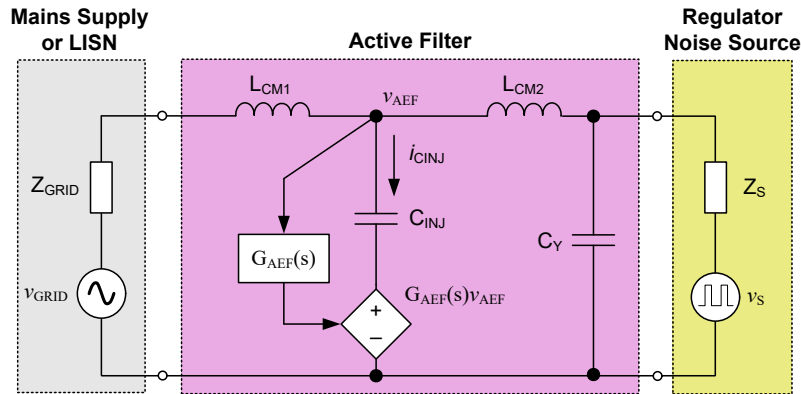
Mains Supply or LISN

Active Filter

Regulator Noise Source

$L_{CM1}$

$v_{AEF}$

$L_{CM2}$

$i_{CINJ}$

$Z_{GRID}$

$C_{INJ}$

$Z_S$

$C_Y$

$G_{AEF}(s)$

$v_{GRID}$

$G_{AEF}(s)v_{AEF}$

+

−

$v_S$